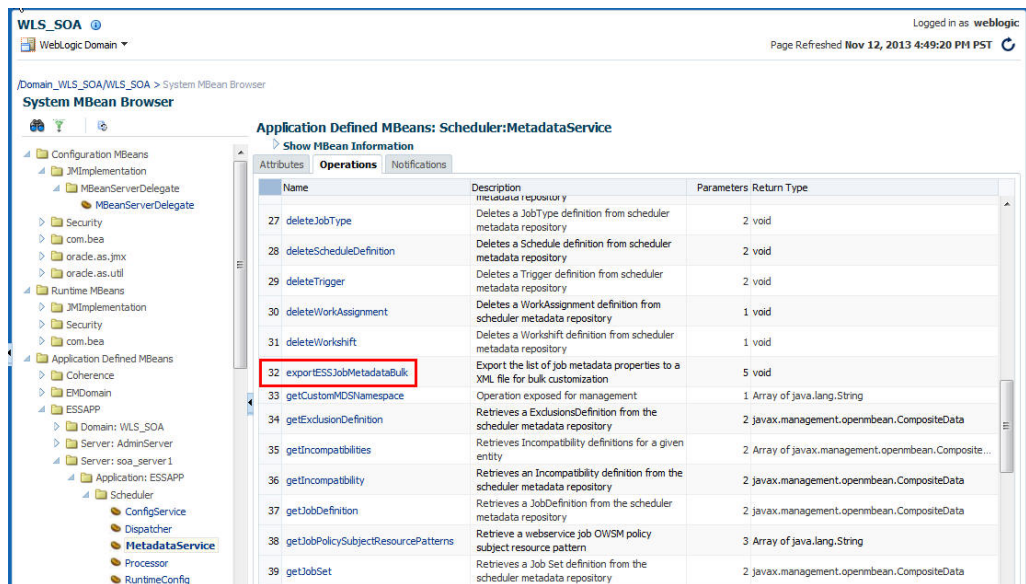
WLS_SOA
WebLogic Domain ▼

Logged in as weblogic
Page Refreshed Nov 12, 2013 4:49:20 PM PST

/Domain_WLS_SOA/WLS_SOA > System MBean Browser
System MBean Browser

Configuration MBeans
JMImplementation
MBeanServerDelegate
MBeanServerDelegate
Security
com.bea
oracle.as.jmx
oracle.as.util
Runtime MBeans
JMImplementation
Security
com.bea
Application Defined MBeans
Coherence
EMDomain
ESSAPP
Domain: WLS_SOA
Server: AdminServer
Server: soa_server1
Application: ESSAPP
Scheduler
ConfigService
Dispatcher
MetadataService
Processor
RuntimeConfig

Application Defined MBeans: Scheduler:MetadataService
Show MBean Information
Attributes | Operations | Notifications

| | Name | Description | Parameters | Return Type |
|---|---|---|---|---|
| | | metadata repository | | |
| 27 | deleteJobType | Deletes a JobType definition from scheduler metadata repository | 2 | void |
| 28 | deleteScheduleDefinition | Deletes a Schedule definition from scheduler metadata repository | 2 | void |
| 29 | deleteTrigger | Deletes a Trigger definition from scheduler metadata repository | 2 | void |
| 30 | deleteWorkAssignment | Deletes a WorkAssignment definition from scheduler metadata repository | 1 | void |
| 31 | deleteWorkshift | Deletes a Workshift definition from scheduler metadata repository | 1 | void |
| 32 | exportESSJobMetadataBulk | Export the list of job metadata properties to a XML file for bulk customization | 5 | void |
| 33 | getCustomMDSNamespace | Operation exposed for management | 1 | Array of java.lang.String |
| 34 | getExclusionDefinition | Retrieves a ExclusionsDefinition from the scheduler metadata repository | 2 | javax.management.openmbean.CompositeData |
| 35 | getIncompatibilities | Retrieves Incompatibility definitions for a given entity | 2 | Array of javax.management.openmbean.Composite... |
| 36 | getIncompatibility | Retrieves an Incompatibility definition from the scheduler metadata repository | 2 | javax.management.openmbean.CompositeData |
| 37 | getJobDefinition | Retrieves a JobDefinition from the scheduler metadata repository | 2 | javax.management.openmbean.CompositeData |
| 38 | getJobPolicySubjectResourcePatterns | Retrieve a webservice job OWSM policy subject resource pattern | 3 | Array of java.lang.String |
| 39 | getJobSet | Retrieves a Job Set definition from the scheduler metadata repository | 2 | javax.management.openmbean.CompositeData |